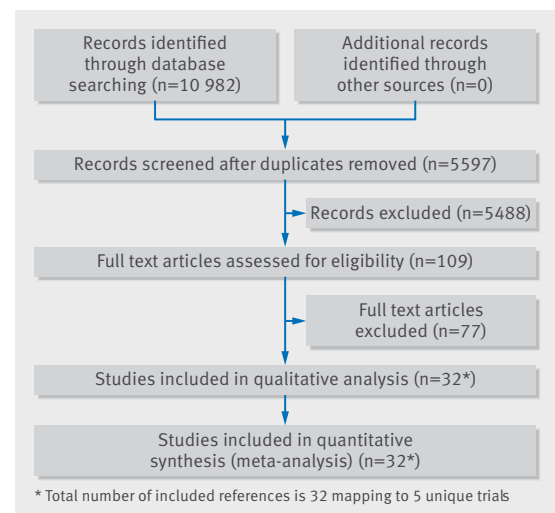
Records identified through database searching (n=10 982)

Additional records identified through other sources (n=0)

Records screened after duplicates removed (n=5597)

Records excluded (n=5488)

Full text articles assessed for eligibility (n=109)

Full text articles excluded (n=77)

Studies included in qualitative analysis (n=32*)

Studies included in quantitative synthesis (meta-analysis) (n=32*)

* Total number of included references is 32 mapping to 5 unique trials